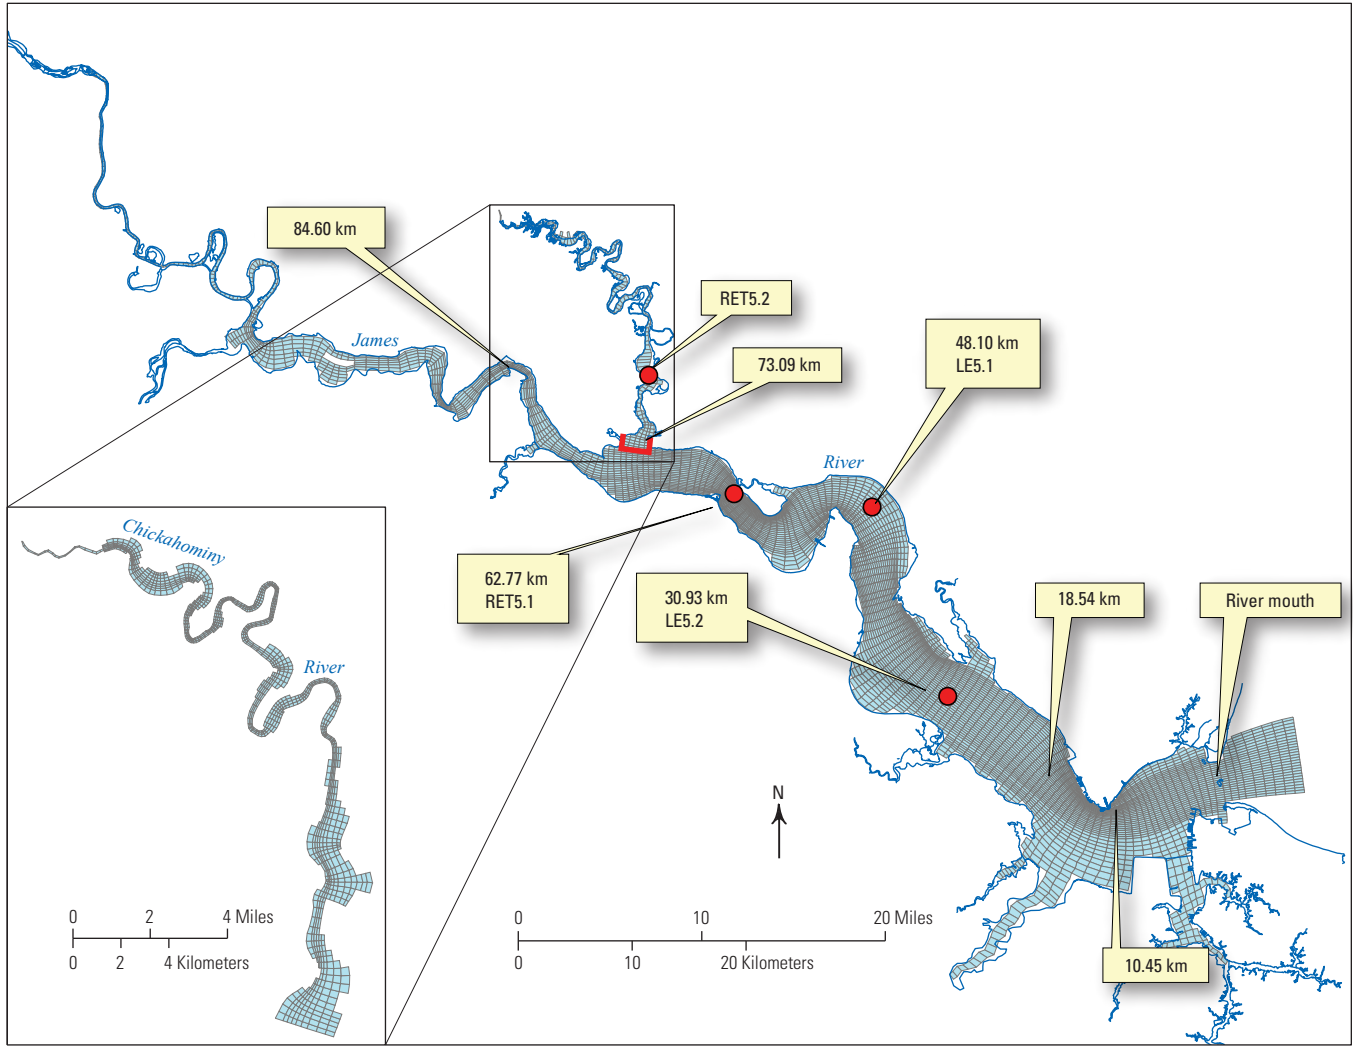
84.60 km

James

RET5.2

73.09 km

48.10 km
LE5.1

River

62.77 km
RET5.1

30.93 km
LE5.2

18.54 km

River mouth

10.45 km

N

0 10 20 Miles
0 10 20 Kilometers

Chickahominy

River

0 2 4 Miles
0 2 4 Kilometers